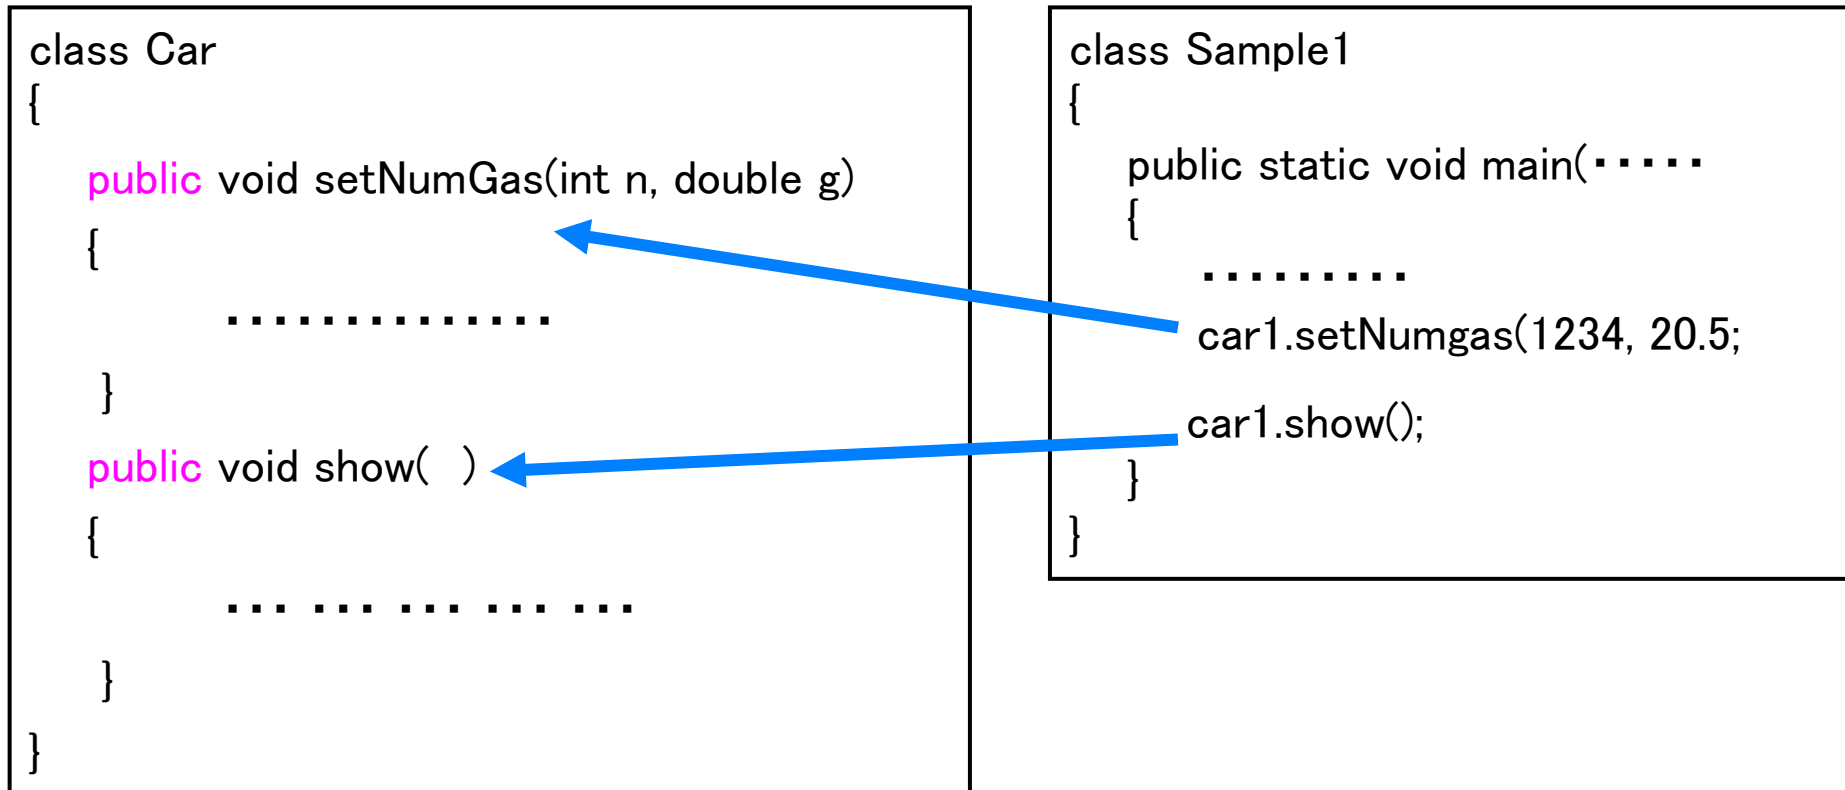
class Car
{
public void setNumGas(int n, double g)
{
･･････････････
}
public void show( )
{
･･･ ･･･ ･･･ ･･･ ･･･
}
}

class Sample1
{
public static void main(･････
{
･････････
car1.setNumgas(1234, 20.5;
car1.show();
}
}